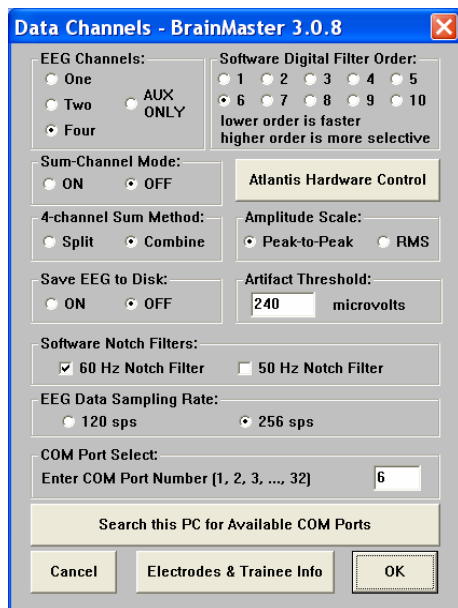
Data Channels - BrainMaster 3.0.8

EEG Channels:
One
Two
AUX ONLY
Four

Software Digital Filter Order:
1 2 3 4 5
6 7 8 9 10
lower order is faster
higher order is more selective

Sum-Channel Mode:
ON OFF

Atlantis Hardware Control

4-channel Sum Method:
Split Combine

Amplitude Scale:
Peak-to-Peak RMS

Save EEG to Disk:
ON OFF

Artifact Threshold:
240 microvolts

Software Notch Filters:
60 Hz Notch Filter
50 Hz Notch Filter

EEG Data Sampling Rate:
120 sps
256 sps

COM Port Select:
Enter COM Port Number (1, 2, 3, ..., 32) 6

Search this PC for Available COM Ports

Cancel
Electrodes & Trainee Info
OK